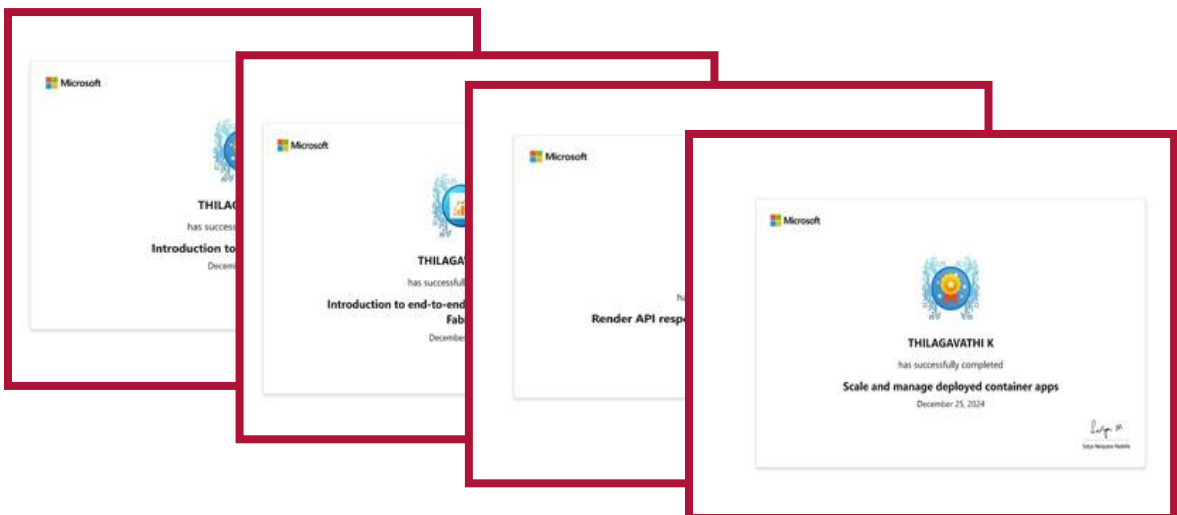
Microsoft

THILAGA

has success

Introduction to

Decem

Microsoft

THILAGA

has successfull

Introduction to end-to-end

Fab

Decemb

Microsoft

ha

Render API respo

Microsoft

THILAGAVATHI K

has successfully completed

Scale and manage deployed container apps

December 25, 2024

Satya Nadella